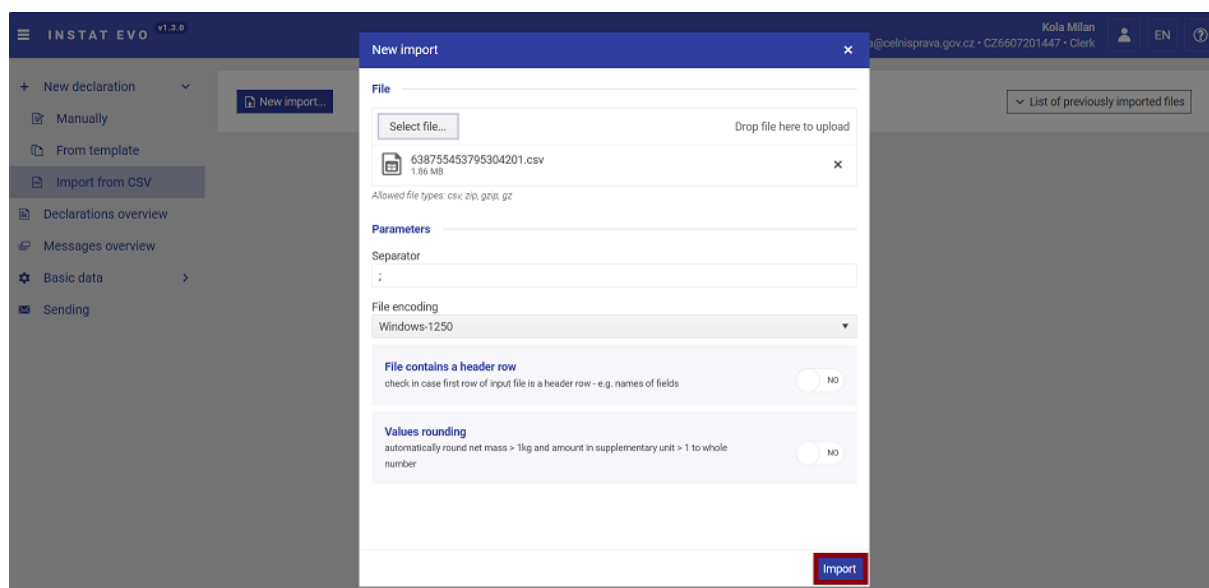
INSTAT EVO v1.3.0

New import ×

Kola Milan
a@celnisprava.gov.cz • CZ6607201447 • Clerk

EN

+ New declaration
Manually
From template
Import from CSV
Declarations overview
Messages overview
Basic data
Sending

New import...

List of previously imported files

File

Select file...

Drop file here to upload

638755453795304201.csv
1.86 MB

×

Allowed file types: csv, zip, gzip, gz

Parameters

Separator
;

File encoding
Windows-1250

File contains a header row
check in case first row of input file is a header row - e.g. names of fields

NO

Values rounding
automatically round net mass > 1kg and amount in supplementary unit > 1 to whole number

NO

Import